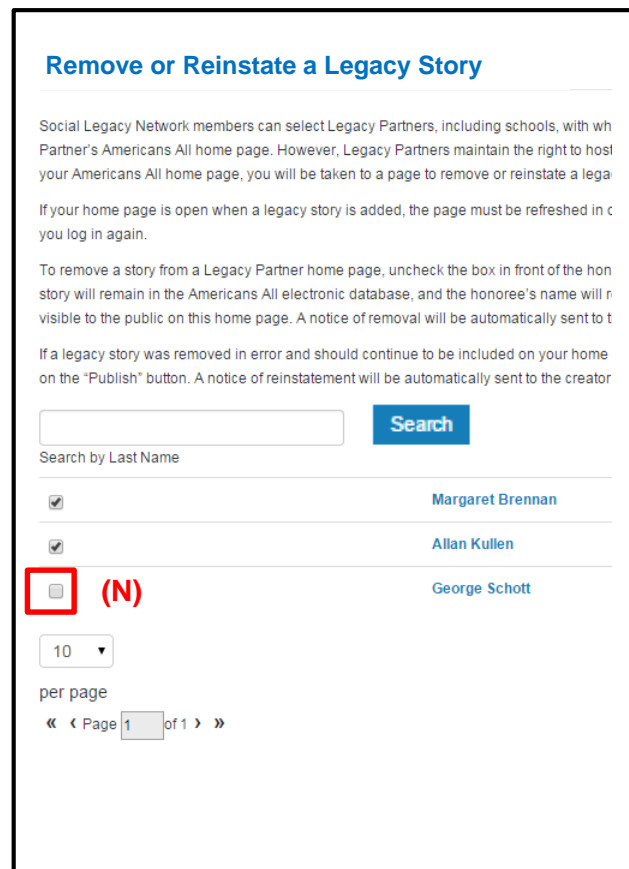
Remove or Reinstate a Legacy Story

Social Legacy Network members can select Legacy Partners, including schools, with wh Partner's Americans All home page. However, Legacy Partners maintain the right to host your Americans All home page, you will be taken to a page to remove or reinstate a lega

If your home page is open when a legacy story is added, the page must be refreshed in o you log in again.

To remove a story from a Legacy Partner home page, uncheck the box in front of the hon story will remain in the Americans All electronic database, and the honoree's name will r visible to the public on this home page. A notice of removal will be automatically sent to t

If a legacy story was removed in error and should continue to be included on your home on the "Publish" button. A notice of reinstatement will be automatically sent to the creator

Search

Search by Last Name

Margaret Brennan

Allan Kullen

(N)

George Schott

10

per page

« ‹ Page 1 of 1 › »